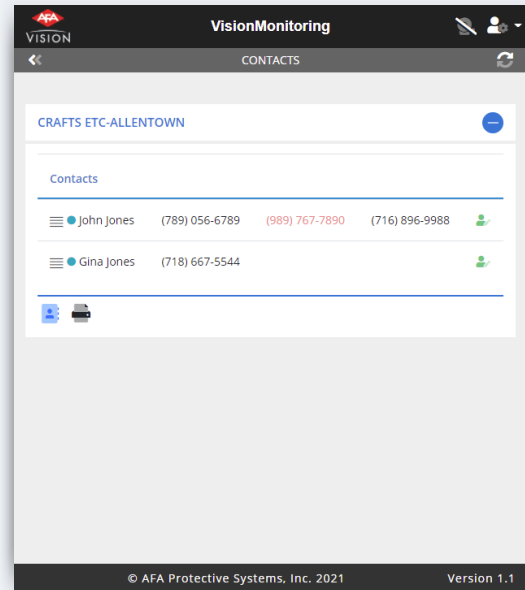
AFA
VISION

VisionMonitoring

CONTACTS

CRAFTS ETC-ALLENTOWN

Contacts

| | | | |
|---|---|---|---|
| John Jones | (789) 056-6789 | (989) 767-7890 | (716) 896-9988 |
| Gina Jones | (718) 667-5544 | | |

© AFA Protective Systems, Inc. 2021

Version 1.1